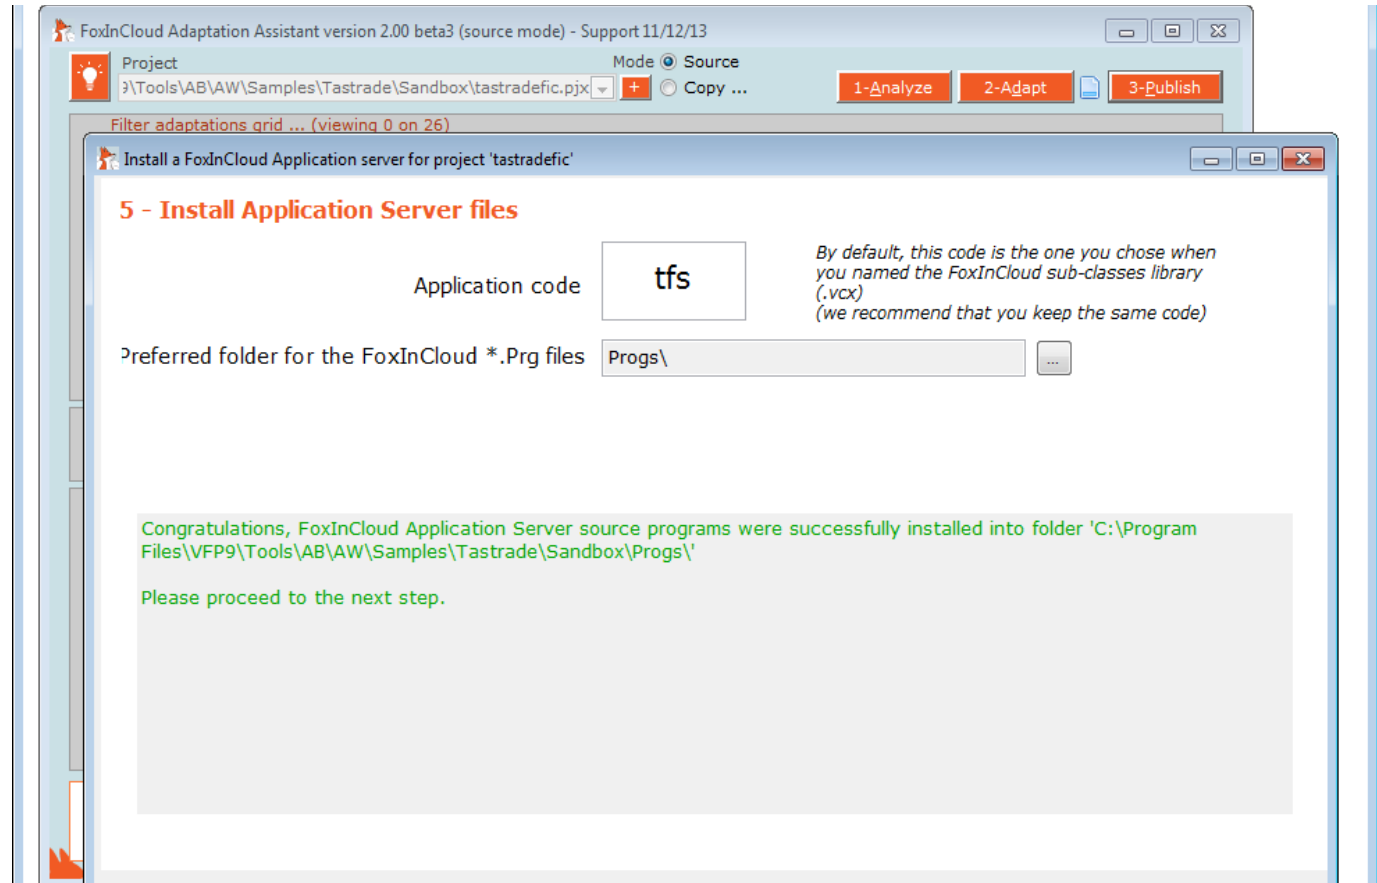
FoxInCloud Adaptation Assistant version 2.00 beta3 (source mode) - Support 11/12/13

Project
)\Tools\AB\AW\Samples\Tastrade\Sandbox\tastradefic.pjx

Mode Source
Copy ...

1-Analyze 2-Adapt 3-Publish

Filter adaptations grid ... (viewing 0 on 26)

Install a FoxInCloud Application server for project 'tastradefic'

5 - Install Application Server files

Application code

tfs

By default, this code is the one you chose when you named the FoxInCloud sub-classes library (.vcx)
(we recommend that you keep the same code)

Preferred folder for the FoxInCloud *.Prg files

Progs\

...

Congratulations, FoxInCloud Application Server source programs were successfully installed into folder 'C:\Program Files\VFP9\Tools\AB\AW\Samples\Tastrade\Sandbox\Progs\'

Please proceed to the next step.